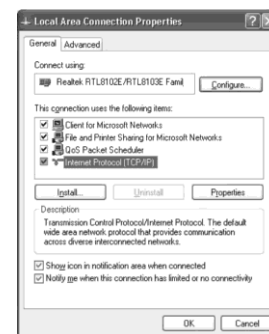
Local Area Connection Properties

General | Advanced

Connect using:

Realtek RTL8102E/RTL8103E Famil

Configure...

This connection uses the following items:

Client for Microsoft Networks
File and Printer Sharing for Microsoft Networks
QoS Packet Scheduler
Internet Protocol (TCP/IP)

Install... | Uninstall | Properties

Description

Transmission Control Protocol/Internet Protocol. The default wide area network protocol that provides communication across diverse interconnected networks.

Show icon in notification area when connected
Notify me when this connection has limited or no connectivity

OK | Cancel